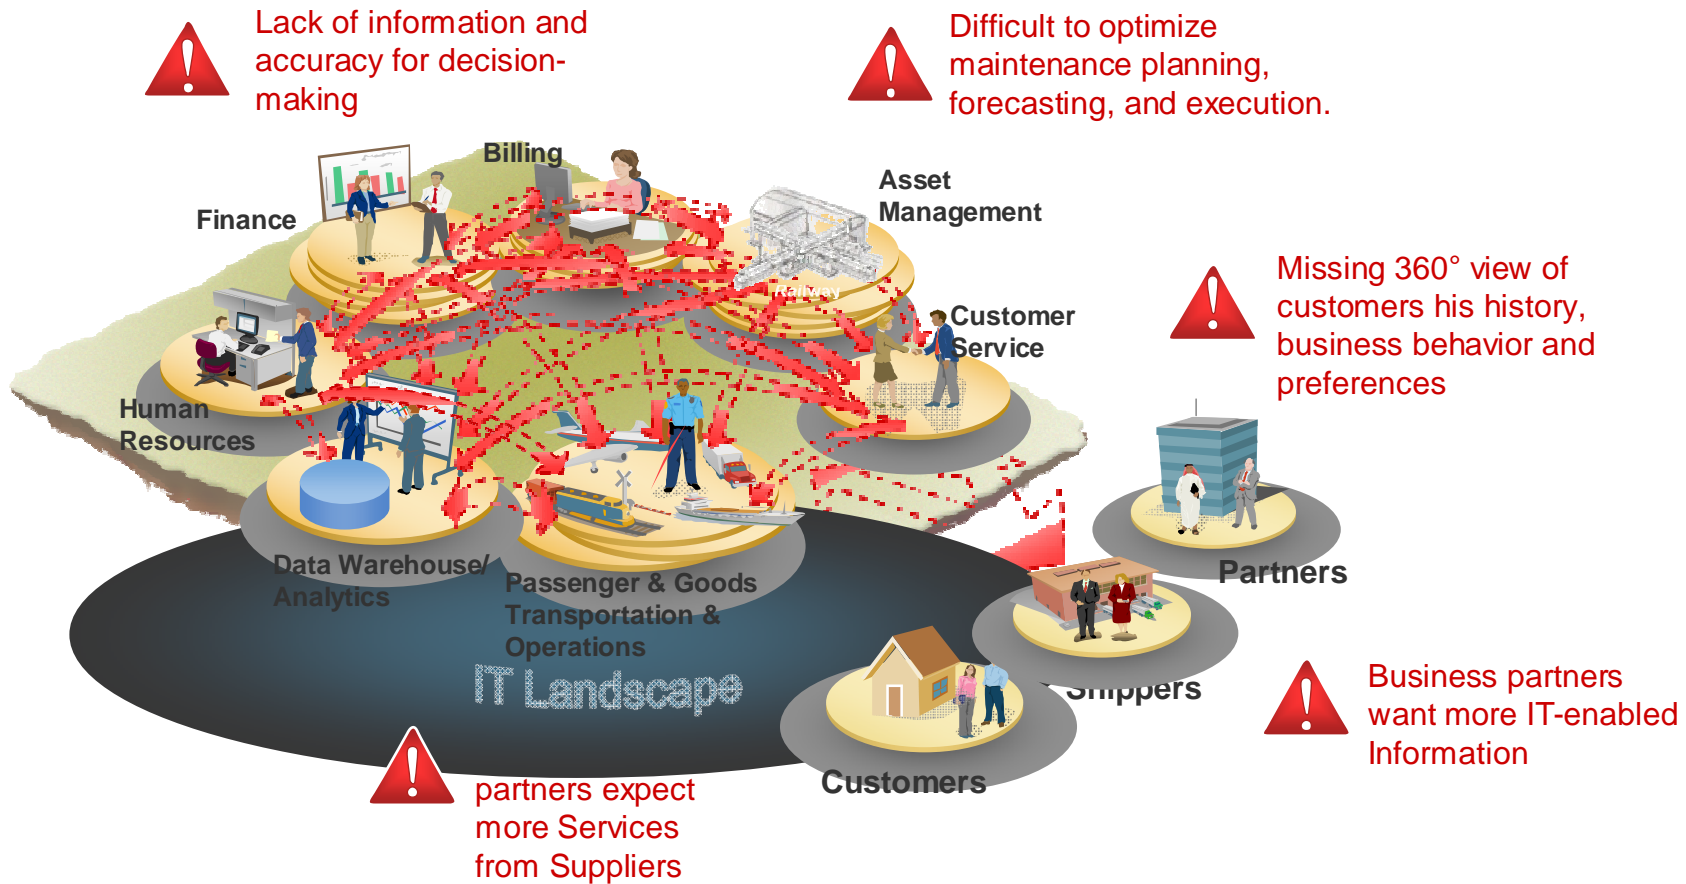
Lack of information and accuracy for decision-making

Difficult to optimize maintenance planning, forecasting, and execution.

Billing

Finance

Asset Management

Railway

Customer Service

Missing 360° view of customers his history, business behavior and preferences

Human Resources

Partners

Data Warehouse/ Analytics

Passenger & Goods Transportation & Operations

IT Landscape

Shippers

Business partners want more IT-enabled Information

Customers

partners expect more Services from Suppliers